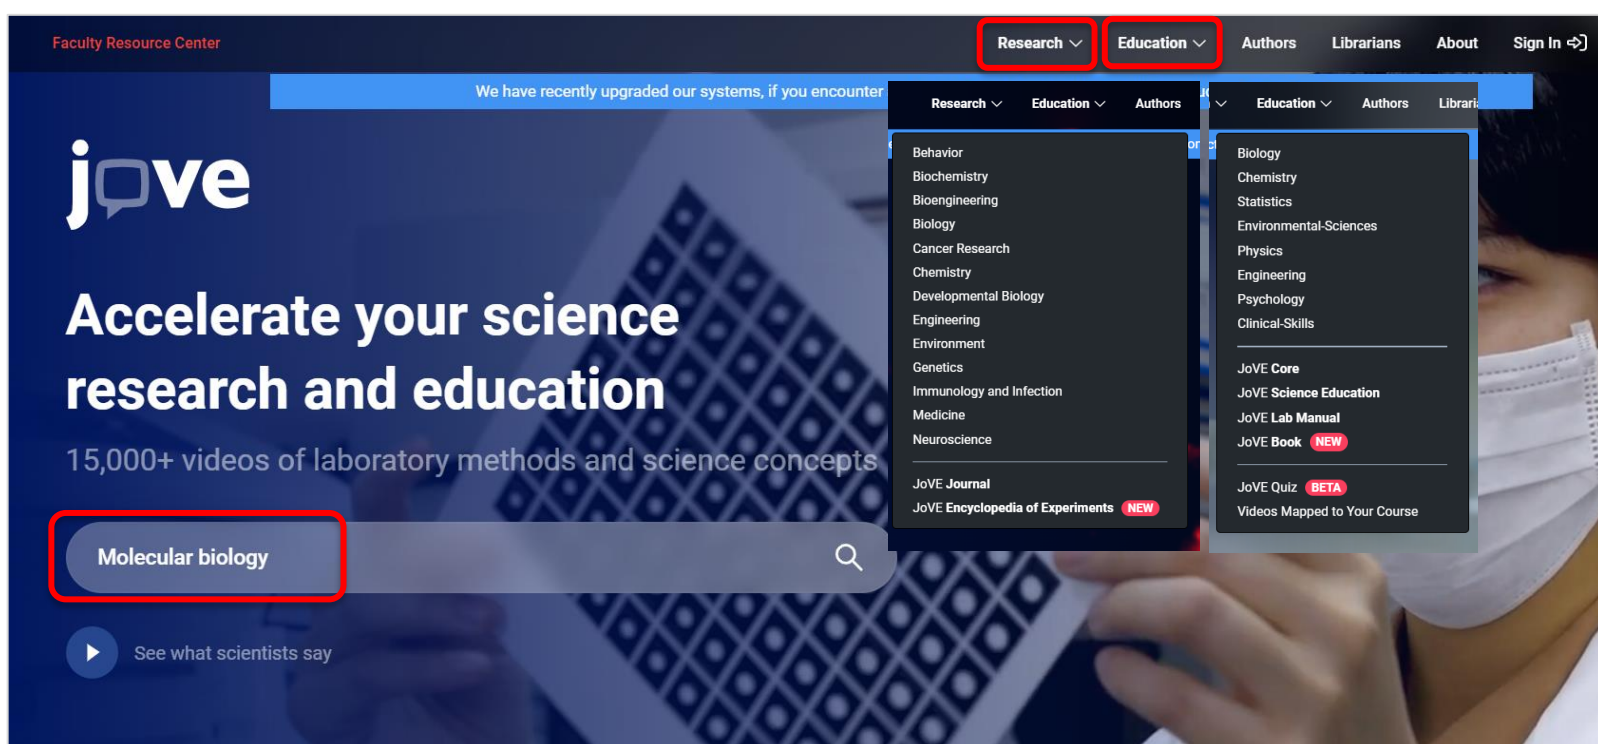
Faculty Resource Center

Research Education Authors Librarians About Sign In

We have recently upgraded our systems, if you encounter

jove

Accelerate your science research and education

15,000+ videos of laboratory methods and science concepts

Molecular biology

See what scientists say

Research Education Authors

Behavior
Biochemistry
Bioengineering
Biology
Cancer Research
Chemistry
Developmental Biology
Engineering
Environment
Genetics
Immunology and Infection
Medicine
Neuroscience

JoVE Journal
JoVE Encyclopedia of Experiments NEW

Education Authors Librari

Biology
Chemistry
Statistics
Environmental-Sciences
Physics
Engineering
Psychology
Clinical-Skills

JoVE Core
JoVE Science Education
JoVE Lab Manual
JoVE Book NEW

JoVE Quiz BETA
Videos Mapped to Your Course